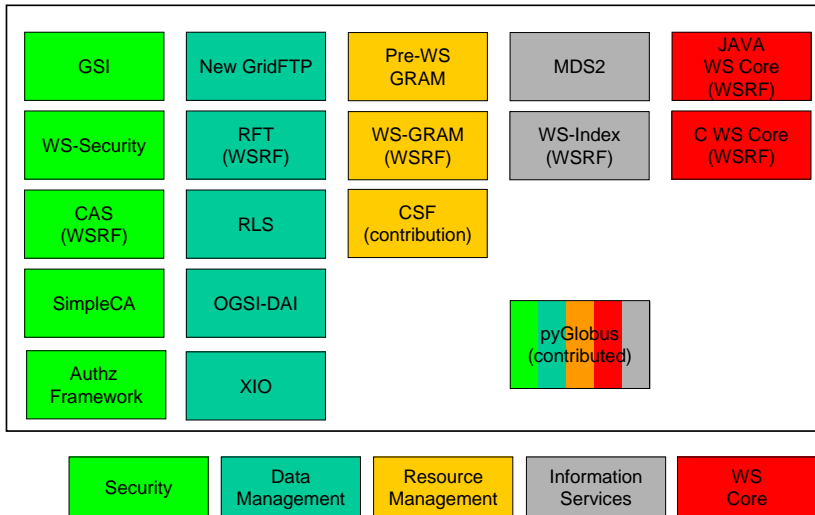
GSI

WS-Security

CAS (WSRF)

SimpleCA

Authz Framework

New GridFTP

RFT (WSRF)

RLS

OGSI-DAI

XIO

Pre-WS GRAM

WS-GRAM (WSRF)

CSF (contribution)

MDS2

WS-Index (WSRF)

JAVA WS Core (WSRF)

C WS Core (WSRF)

pyGlobus (contributed)

Security

Data Management

Resource Management

Information Services

WS Core